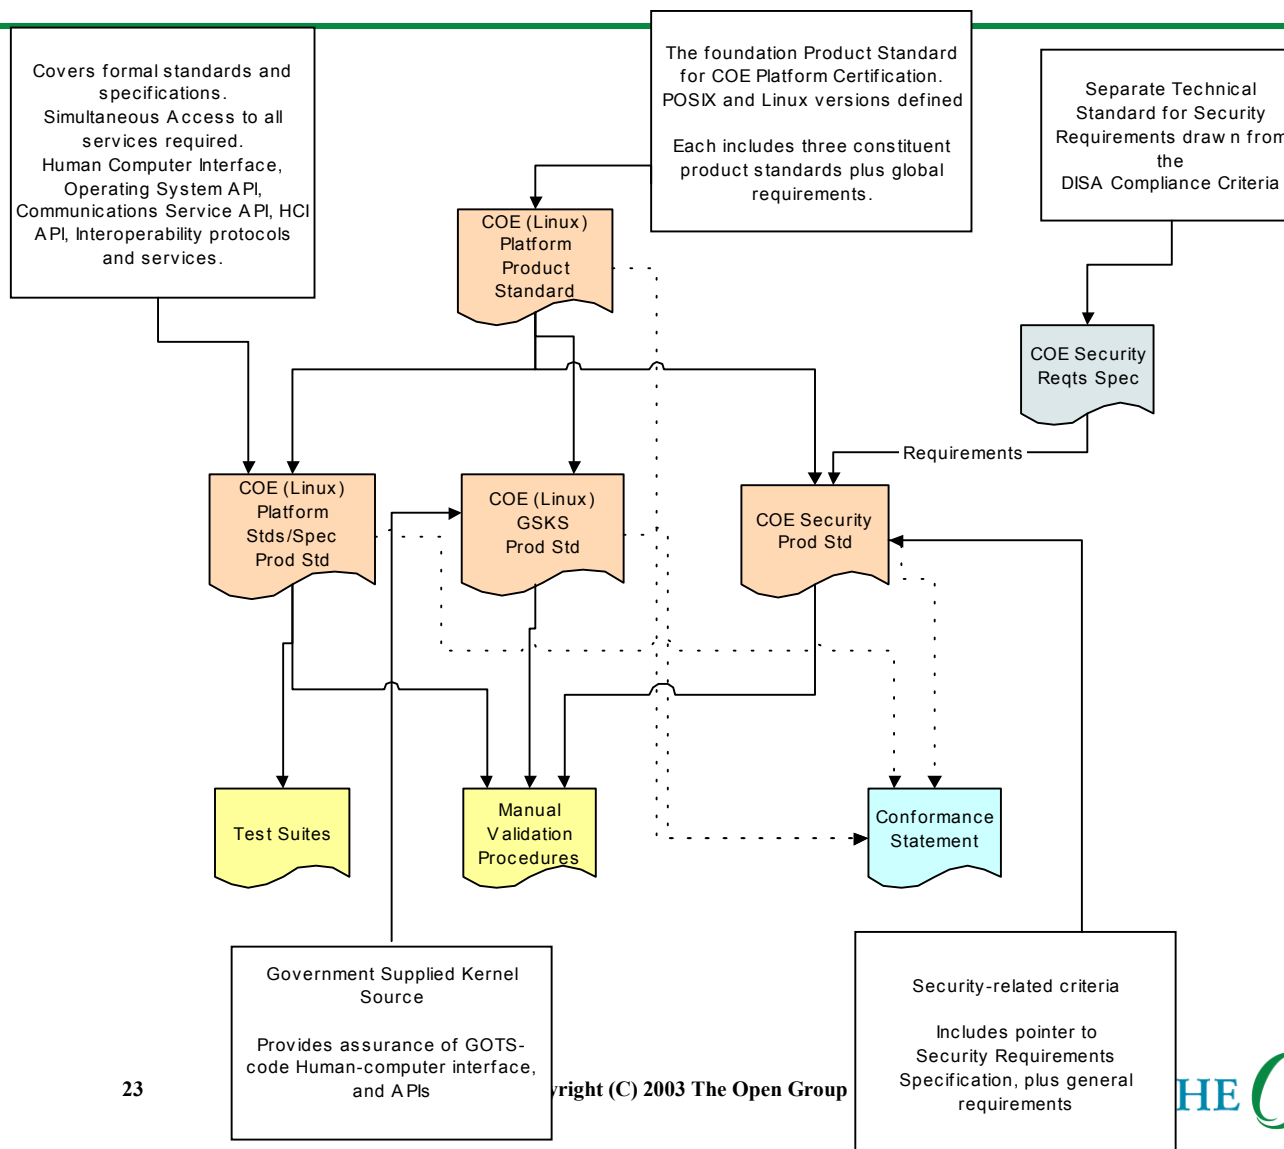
Covers formal standards and specifications.
Simultaneous Access to all services required.
Human Computer Interface, Operating System API, Communications Service API, HCI API, Interoperability protocols and services.

The foundation Product Standard for COE Platform Certification.
POSIX and Linux versions defined

Each includes three constituent product standards plus global requirements.

Separate Technical Standard for Security Requirements draw n from the
DISA Compliance Criteria

COE (Linux) Platform Product Standard

COE Security Reqts Spec

Requirements

COE (Linux) Platform Stds/Spec Prod Std

COE (Linux) GSKS Prod Std

COE Security Prod Std

Test Suites

Manual Validation Procedures

Conformance Statement

Government Supplied Kernel Source

Provides assurance of GOTS-code Human-computer interface, and APIs

Security-related criteria

Includes pointer to Security Requirements Specification, plus general requirements

23

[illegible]yright (C) 2003 The Open Group

HE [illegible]